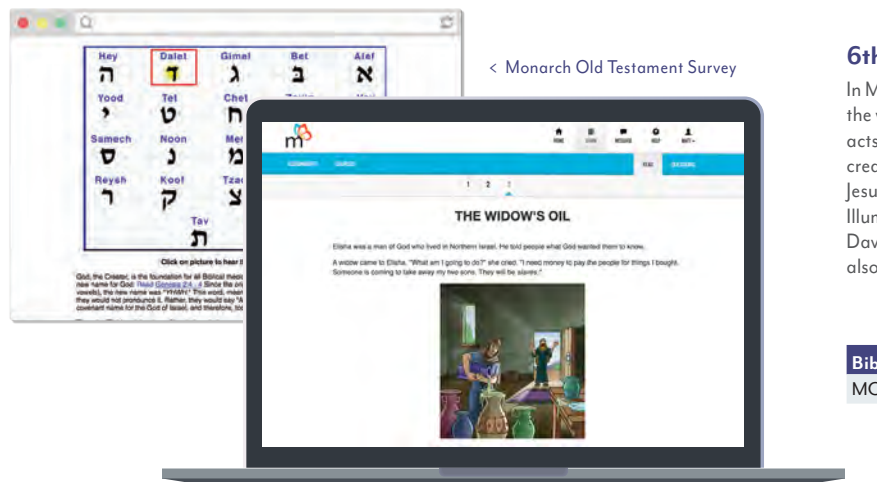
Hey
ה
Dalet
ד
Gimel
ג
Bet
ב
Alef
א
Yood
י
Tet
ט
Chet
ח
Samech
ס
Noon
נ
Mem
מ
Reysh
ר
Koof
ק
Tzadi
צ
Tav
ת

Click on picture to hear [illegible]

God, the Creator, is the foundation for all Biblical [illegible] new name for God: Read Genesis 2:4 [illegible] Since the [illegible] vowels), the new name was "YHWH." This word, mean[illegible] they would not pronounce it. Rather, they would say "A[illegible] covenant name for the God of Israel, and therefore, to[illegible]

< Monarch Old Testament Survey

6th

In M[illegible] the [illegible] acts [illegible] cre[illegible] Jesu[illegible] Illu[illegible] Dav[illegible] also

Bib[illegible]
MO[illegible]

THE WIDOW'S OIL

Elisha was a man of God who lived in Northern Israel. He told people what God wanted them to know.

A widow came to Elisha. "What am I going to do?" she cried. "I need money to pay the people for things I bought. Someone is coming to take away my two sons. They will be slaves."

1 2 3